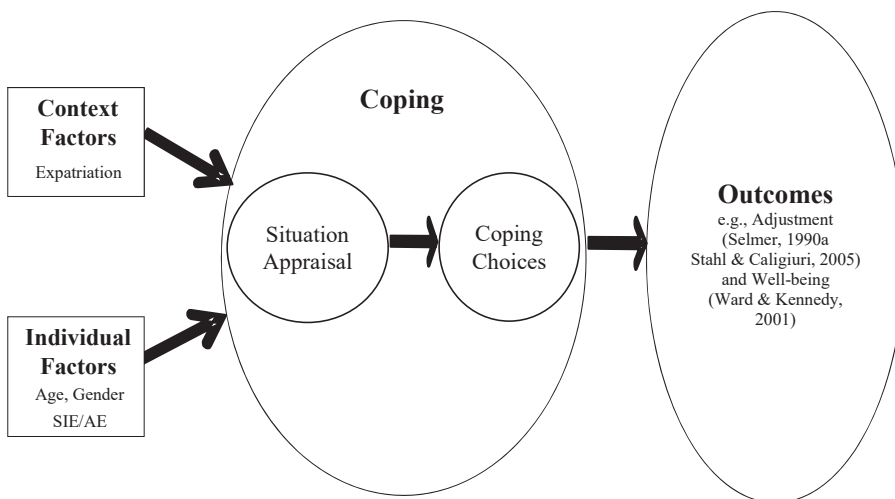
Context Factors
Expatriation

Coping

Situation Appraisal

Coping Choices

Outcomes
e.g., Adjustment (Selmer, 1990a Stahl & Caligiuri, 2005) and Well-being (Ward & Kennedy, 2001)

Individual Factors
Age, Gender
SIE/AE